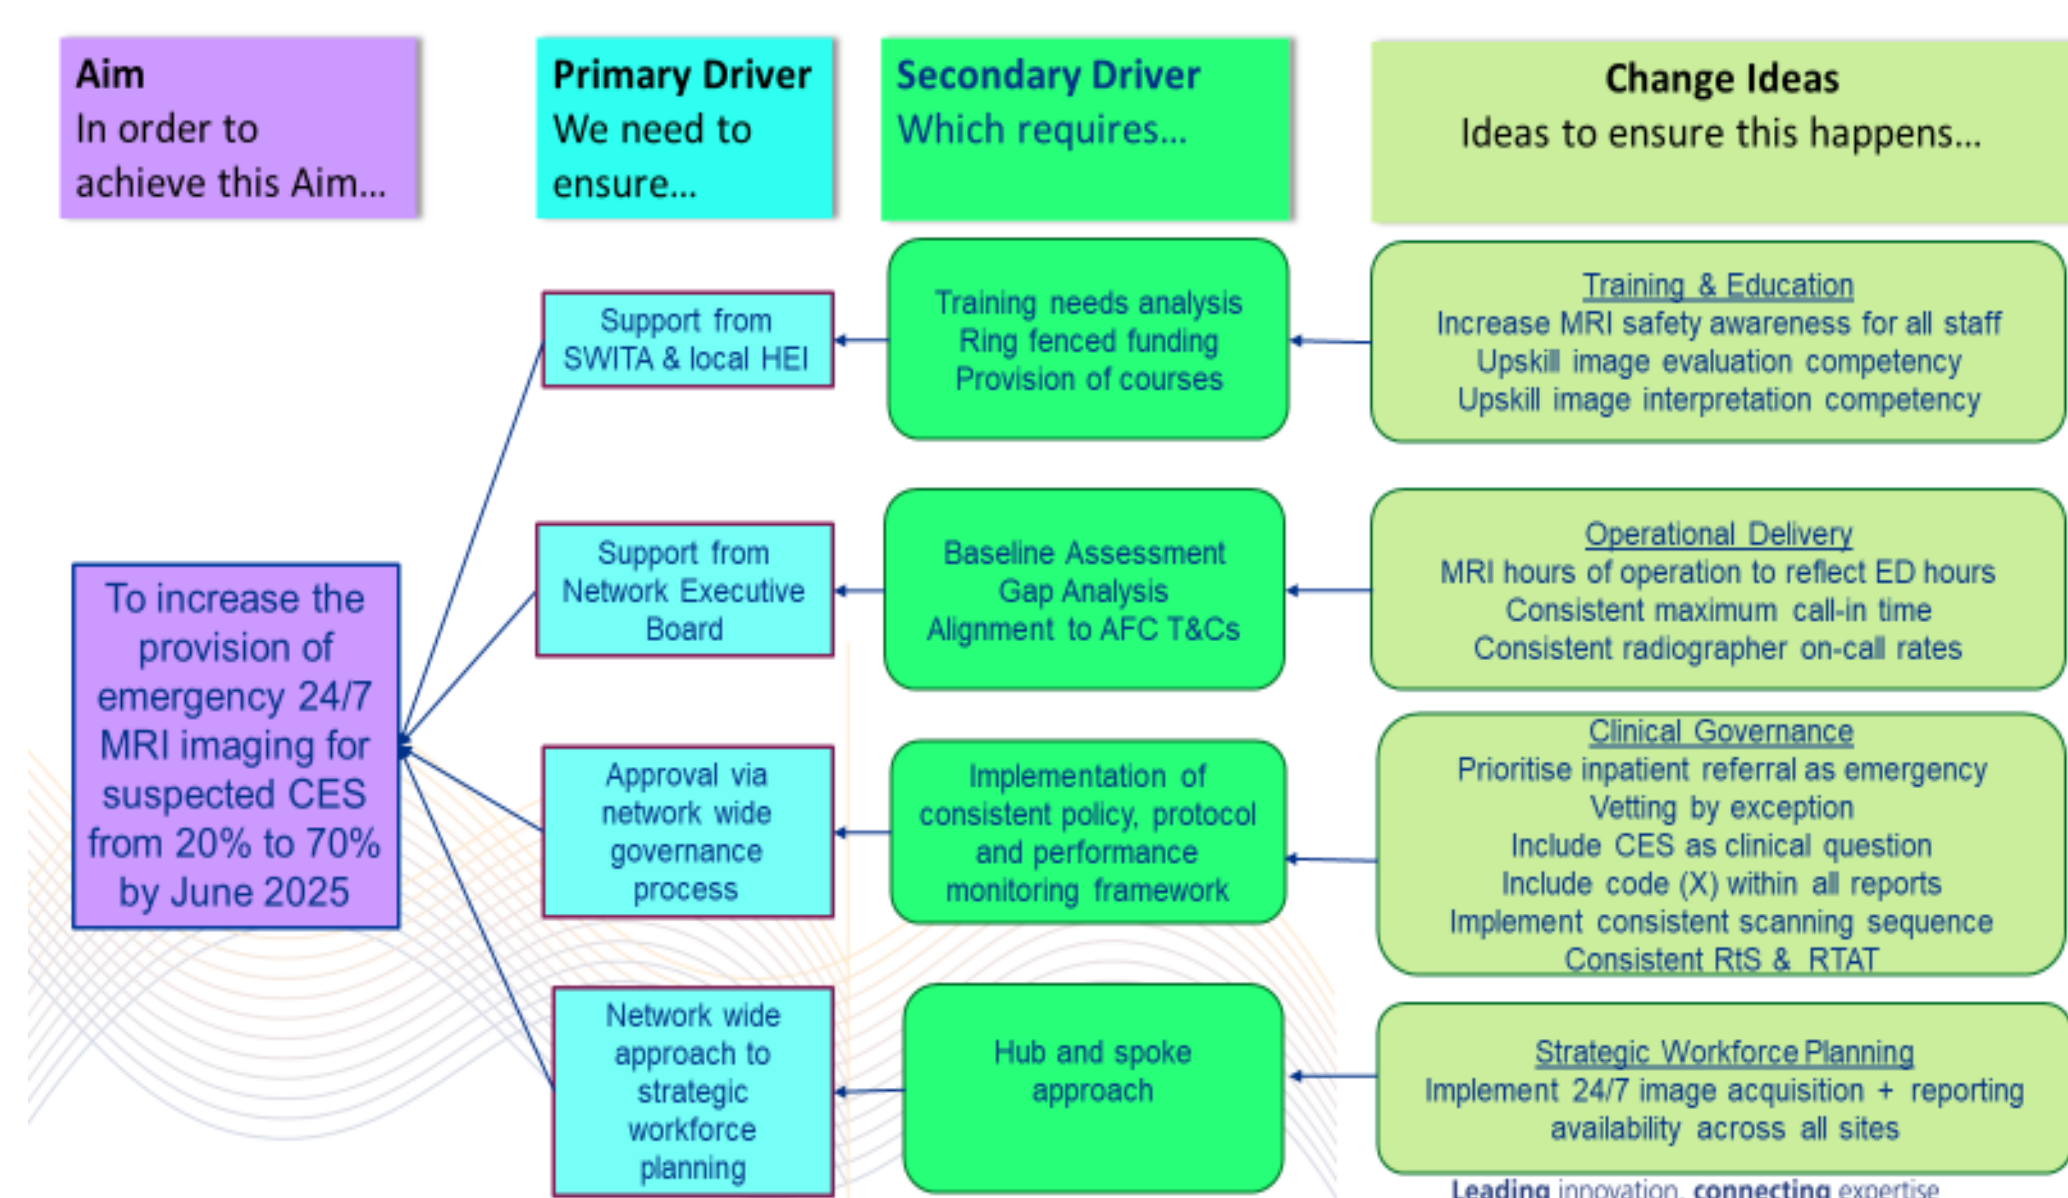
Aim
In order to achieve this Aim...

Primary Driver
We need to ensure...

Secondary Driver
Which requires...

Change Ideas
Ideas to ensure this happens...

To increase the provision of emergency 24/7 MRI imaging for suspected CES from 20% to 70% by June 2025

Support from SWITA & local HEI

Training needs analysis
Ring fenced funding
Provision of courses

Training & Education
Increase MRI safety awareness for all staff
Upskill image evaluation competency
Upskill image interpretation competency

Support from Network Executive Board

Baseline Assessment
Gap Analysis
Alignment to AFC T&Cs

Operational Delivery
MRI hours of operation to reflect ED hours
Consistent maximum call-in time
Consistent radiographer on-call rates

Approval via network wide governance process

Implementation of consistent policy, protocol and performance monitoring framework

Clinical Governance
Prioritise inpatient referral as emergency
Vetting by exception
Include CES as clinical question
Include code (X) within all reports
Implement consistent scanning sequence
Consistent RtS & RTAT

Network wide approach to strategic workforce planning

Hub and spoke approach

Strategic Workforce Planning
Implement 24/7 image acquisition + reporting availability across all sites

Leading innovation, connecting expertise